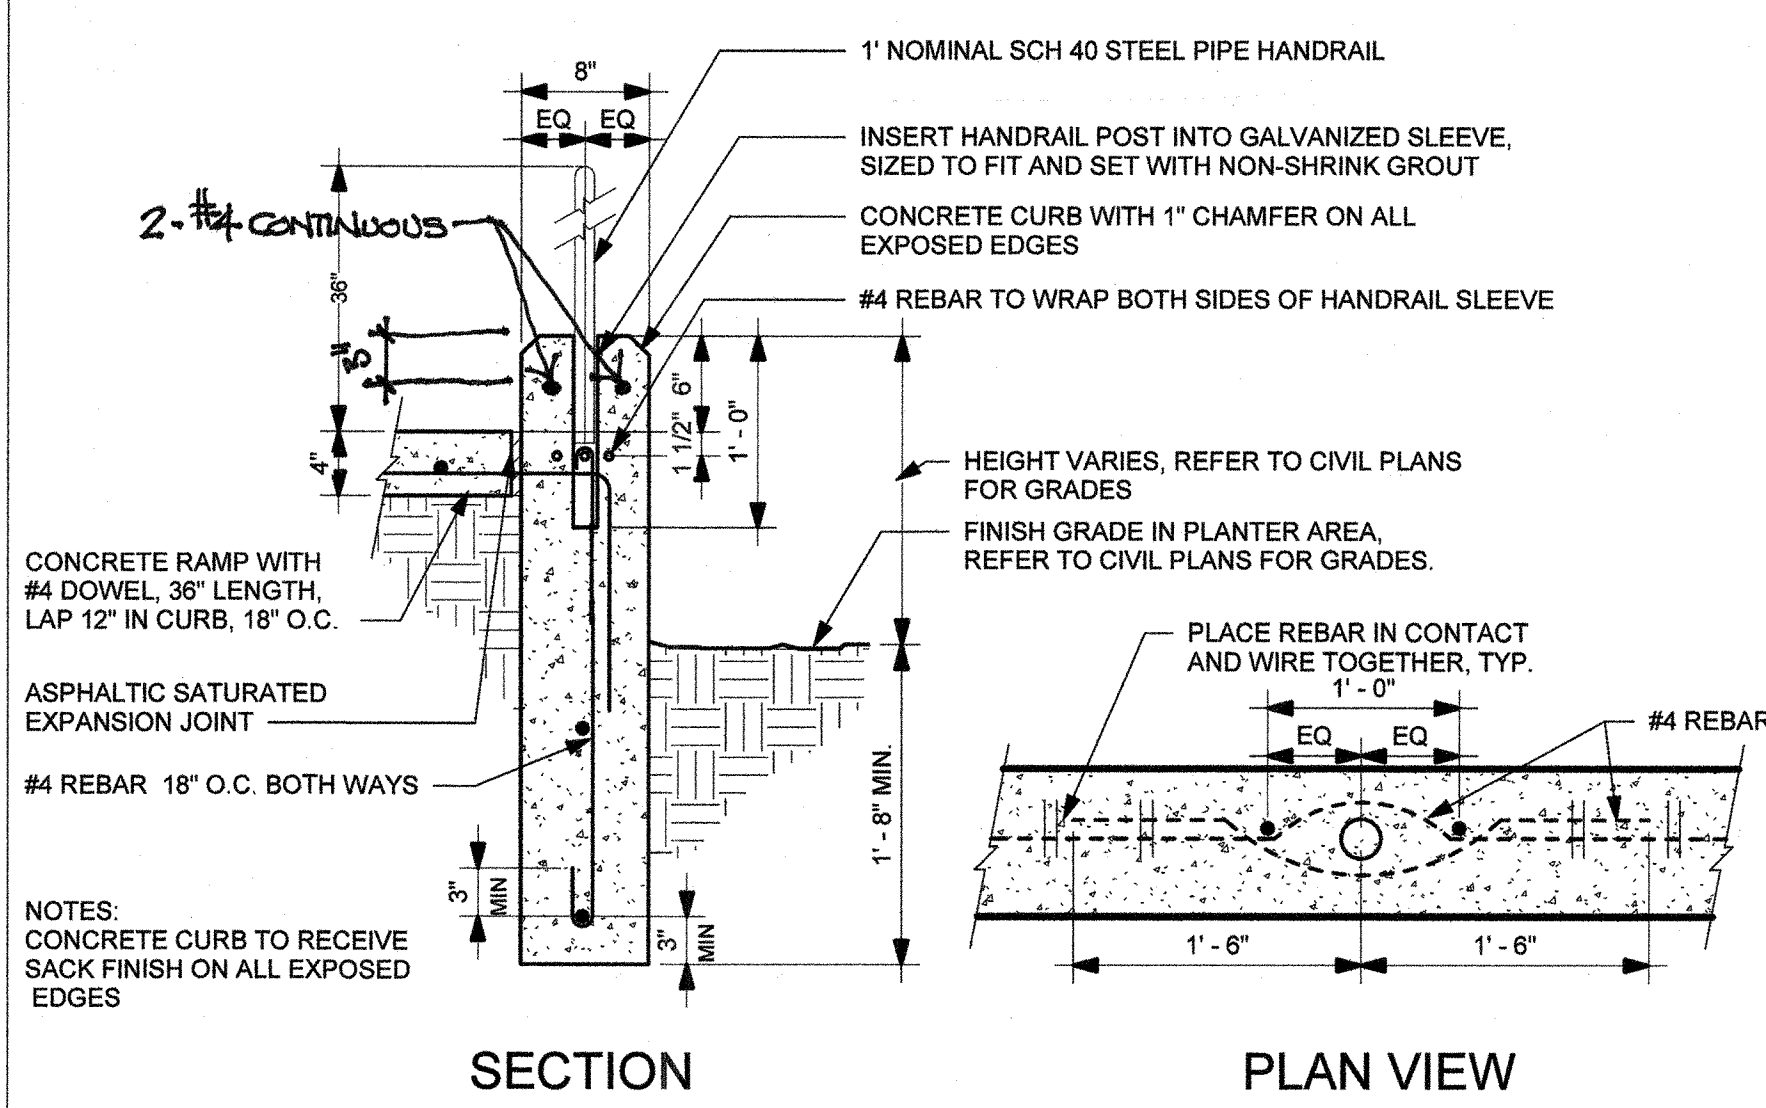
1' NOMINAL SCH 40 STEEL PIPE HANDRAIL

INSERT HANDRAIL POST INTO GALVANIZED SLEEVE, SIZED TO FIT AND SET WITH NON-SHRINK GROUT

CONCRETE CURB WITH 1" CHAMFER ON ALL EXPOSED EDGES

#4 REBAR TO WRAP BOTH SIDES OF HANDRAIL SLEEVE

8"

EQ EQ

2-#4 CONTINUOUS

36"

5"

4"

6"

1 1/2"

1' - 0"

HEIGHT VARIES, REFER TO CIVIL PLANS FOR GRADES

FINISH GRADE IN PLANTER AREA, REFER TO CIVIL PLANS FOR GRADES.

CONCRETE RAMP WITH #4 DOWEL, 36" LENGTH, LAP 12" IN CURB, 18" O.C.

ASPHALTIC SATURATED EXPANSION JOINT

#4 REBAR 18" O.C. BOTH WAYS

1' - 8" MIN.

3" MIN

3" MIN

NOTES:
CONCRETE CURB TO RECEIVE SACK FINISH ON ALL EXPOSED EDGES

PLACE REBAR IN CONTACT AND WIRE TOGETHER, TYP.

1' - 0"

EQ EQ

#4 REBAR

1' - 6"

1' - 6"

SECTION

PLAN VIEW